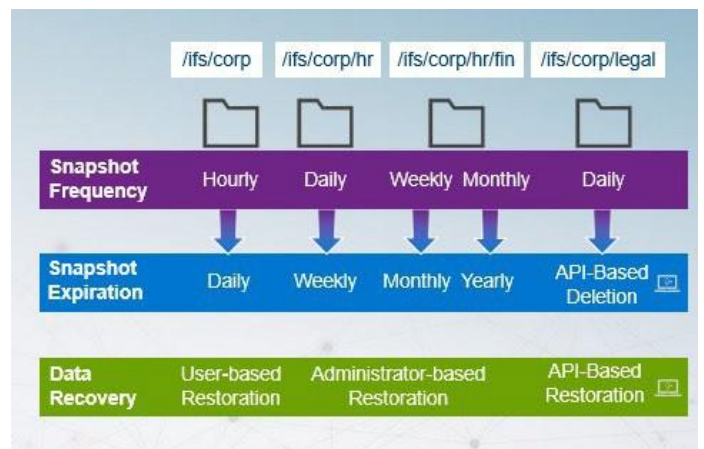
/ifs/corp /ifs/corp/hr /ifs/corp/hr/fin /ifs/corp/legal

Snapshot Frequency Hourly Daily Weekly Monthly Daily

Snapshot Expiration Daily Weekly Monthly Yearly API-Based Deletion

Data Recovery User-based Restoration Administrator-based Restoration API-Based Restoration